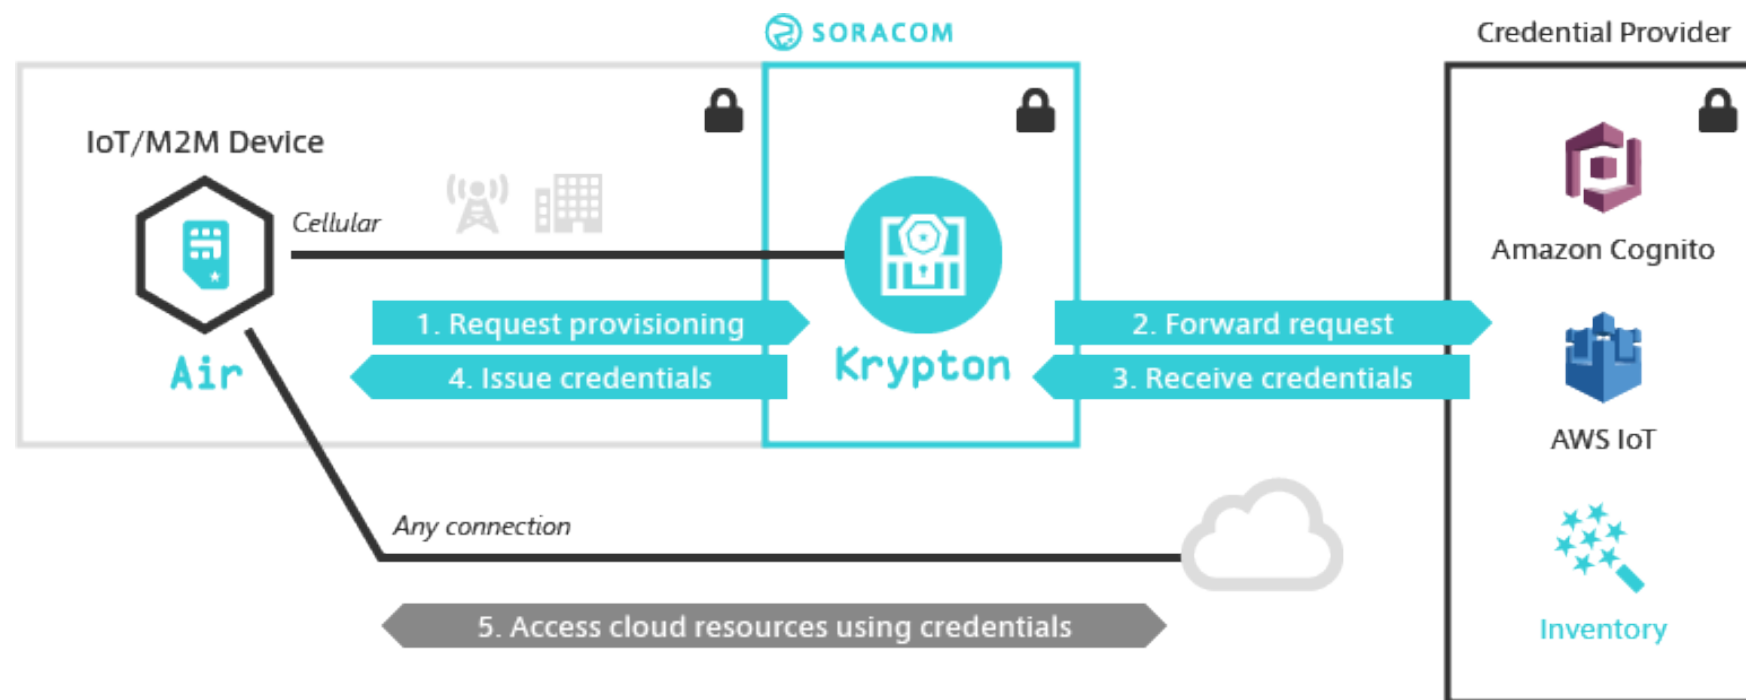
SORACOM

Credential Provider

IoT/M2M Device

Cellular

Air

1. Request provisioning

4. Issue credentials

Krypton

2. Forward request

3. Receive credentials

Amazon Cognito

AWS IoT

Inventory

Any connection

5. Access cloud resources using credentials